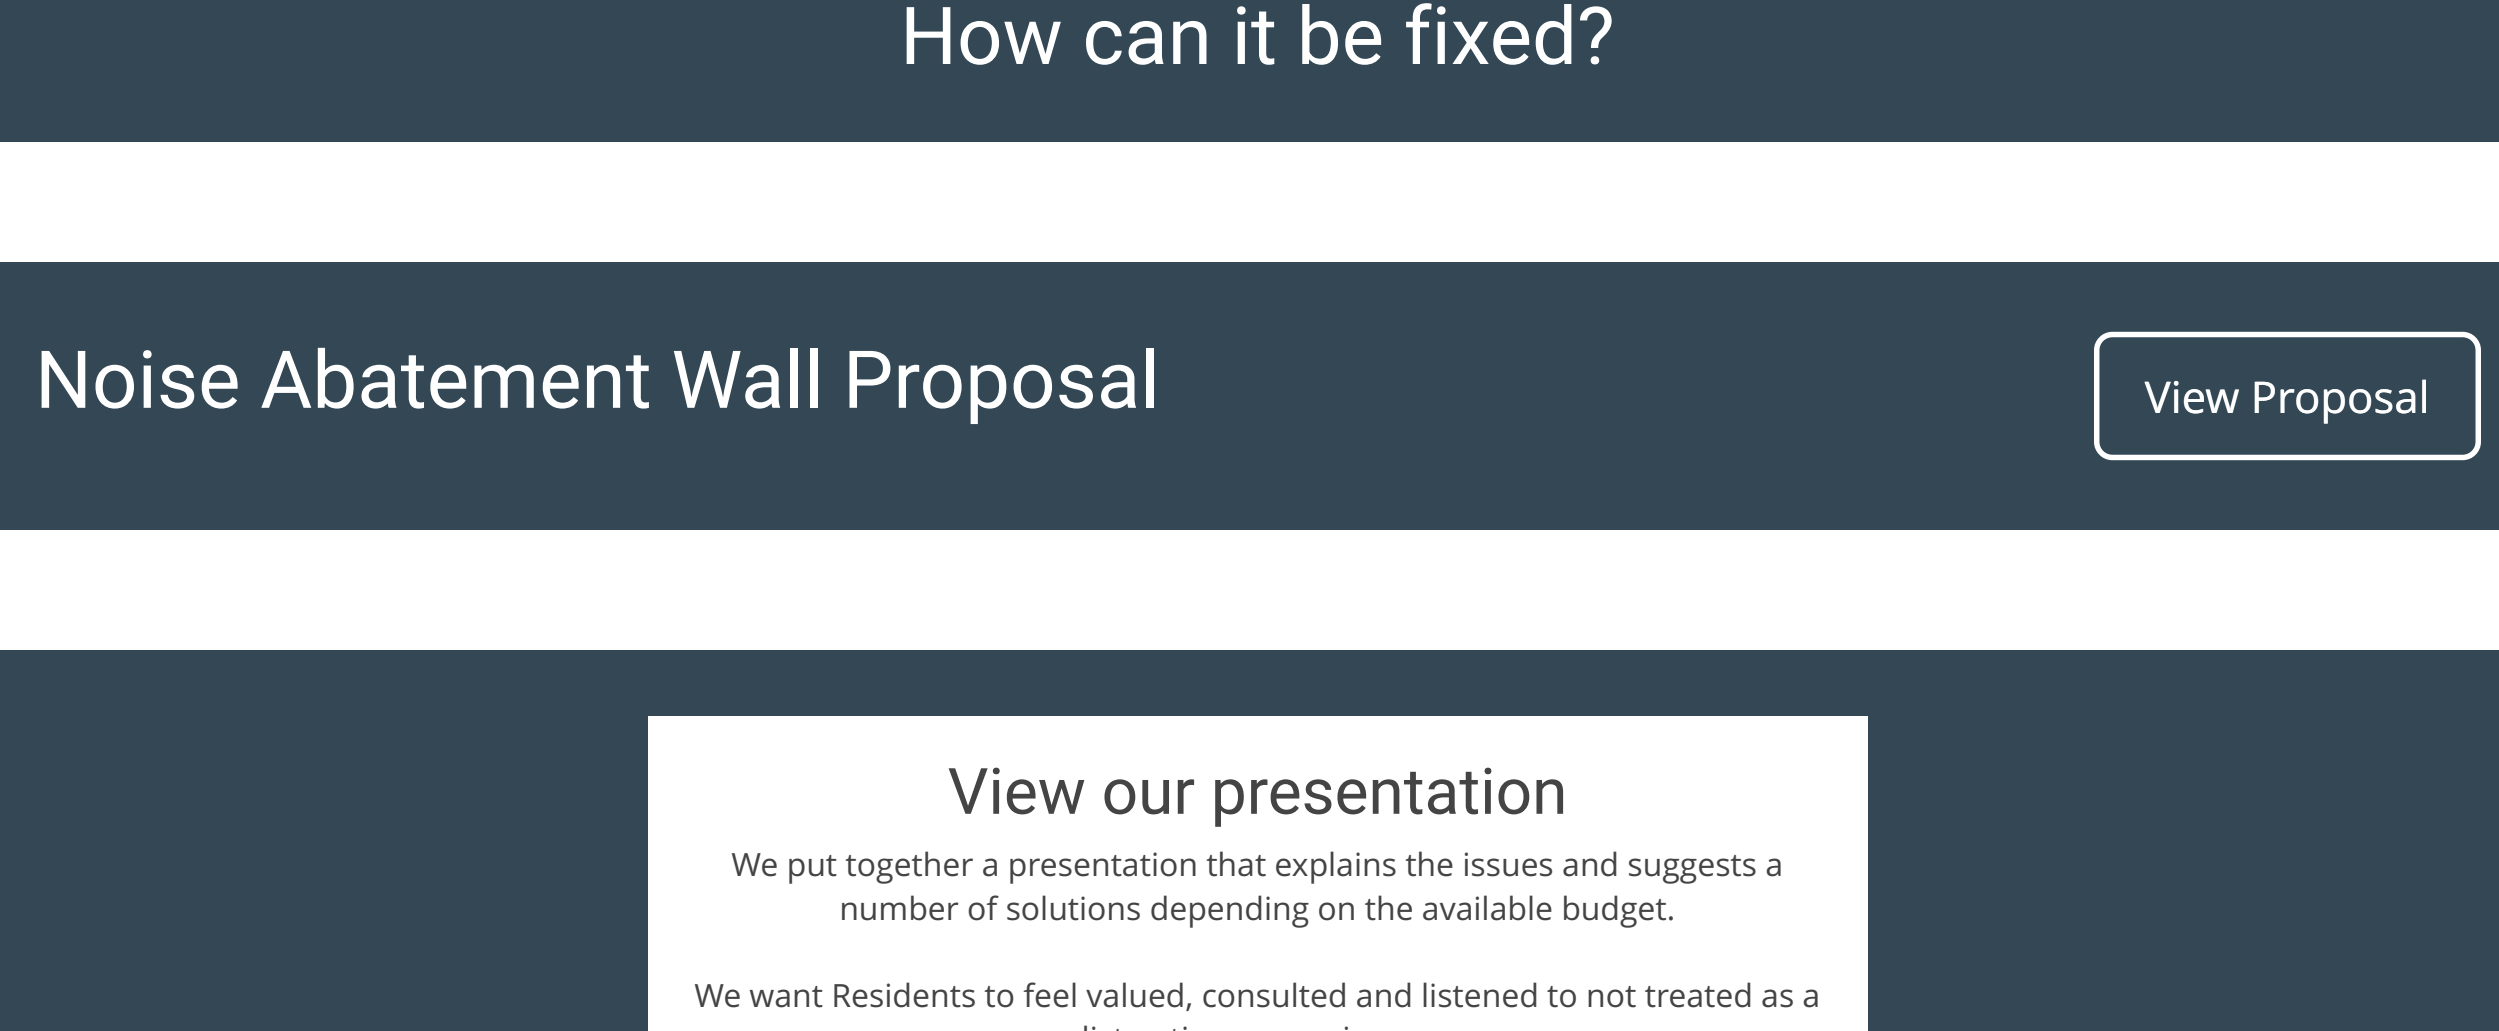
How can it be fixed?

Noise Abatement Wall Proposal

View Proposal

View our presentation

We put together a presentation that explains the issues and suggests a number of solutions depending on the available budget.

We want Residents to feel valued, consulted and listened to not treated as a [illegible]